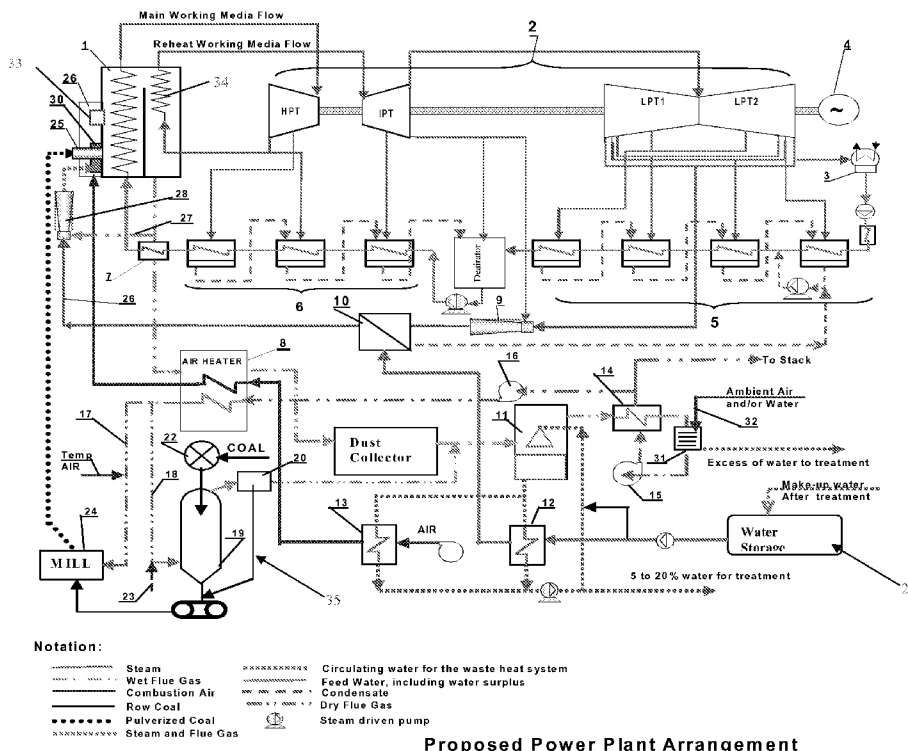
Main Working Media Flow

Reheat Working Media Flow

2

4

1

33

26

34

30

25

HPT

IPT

LPT1

LPT2

~

3

28

27

7

Deaerator

9

6

10

5

26

AIR HEATER

8

To Stack

16

14

Ambient Air and/or Water

32

17

11

Temp AIR

22

COAL

Dust Collector

31

Excess of water to treatment

18

20

15

Make-up water After treatment

24

13

12

MILL

19

AIR

Water Storage

2

23

35

5 to 20% water for treatment

Notation:

Steam

Wet Flue Gas

Combustion Air

Row Coal

Pulverized Coal

Steam and Flue Gas

Circulating water for the waste heat system

Feed Water, including water surplus

Condensate

Dry Flue Gas

Steam driven pump

Proposed Power Plant Arrangement